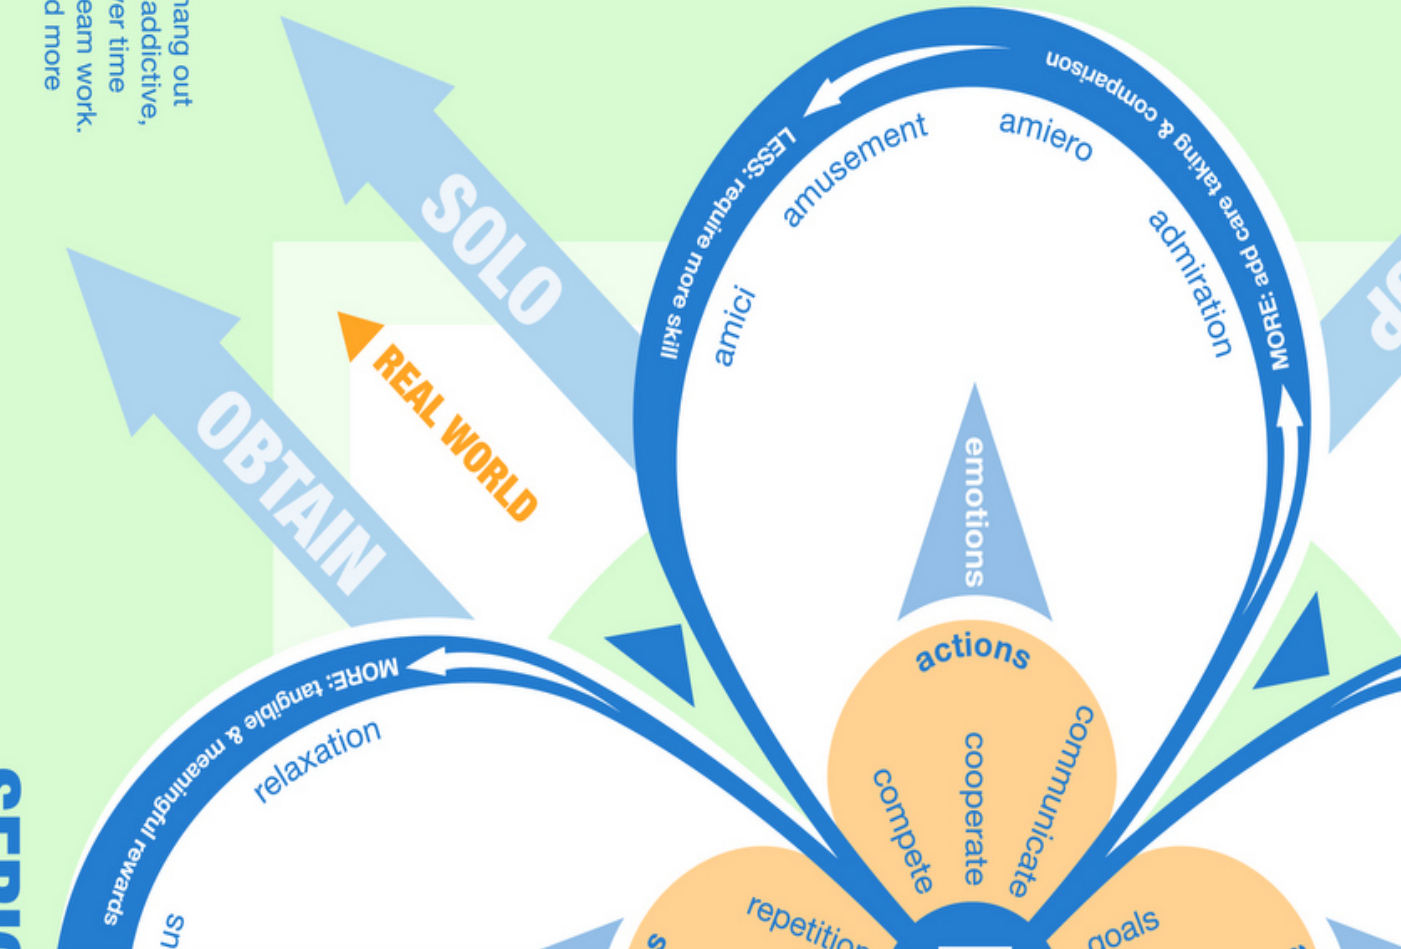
hang out
addictive,
er time
eam work.
d more

SOLO

OBTAIN

REAL WORLD

LESS: require more skill
MORE: add care taking & comparison

amici
amusement
amiero
admiration

emotions

actions
compete
cooperate
communicate

MORE: tangible & meaningful rewards

relaxation

sn

repetition

goals

SERI